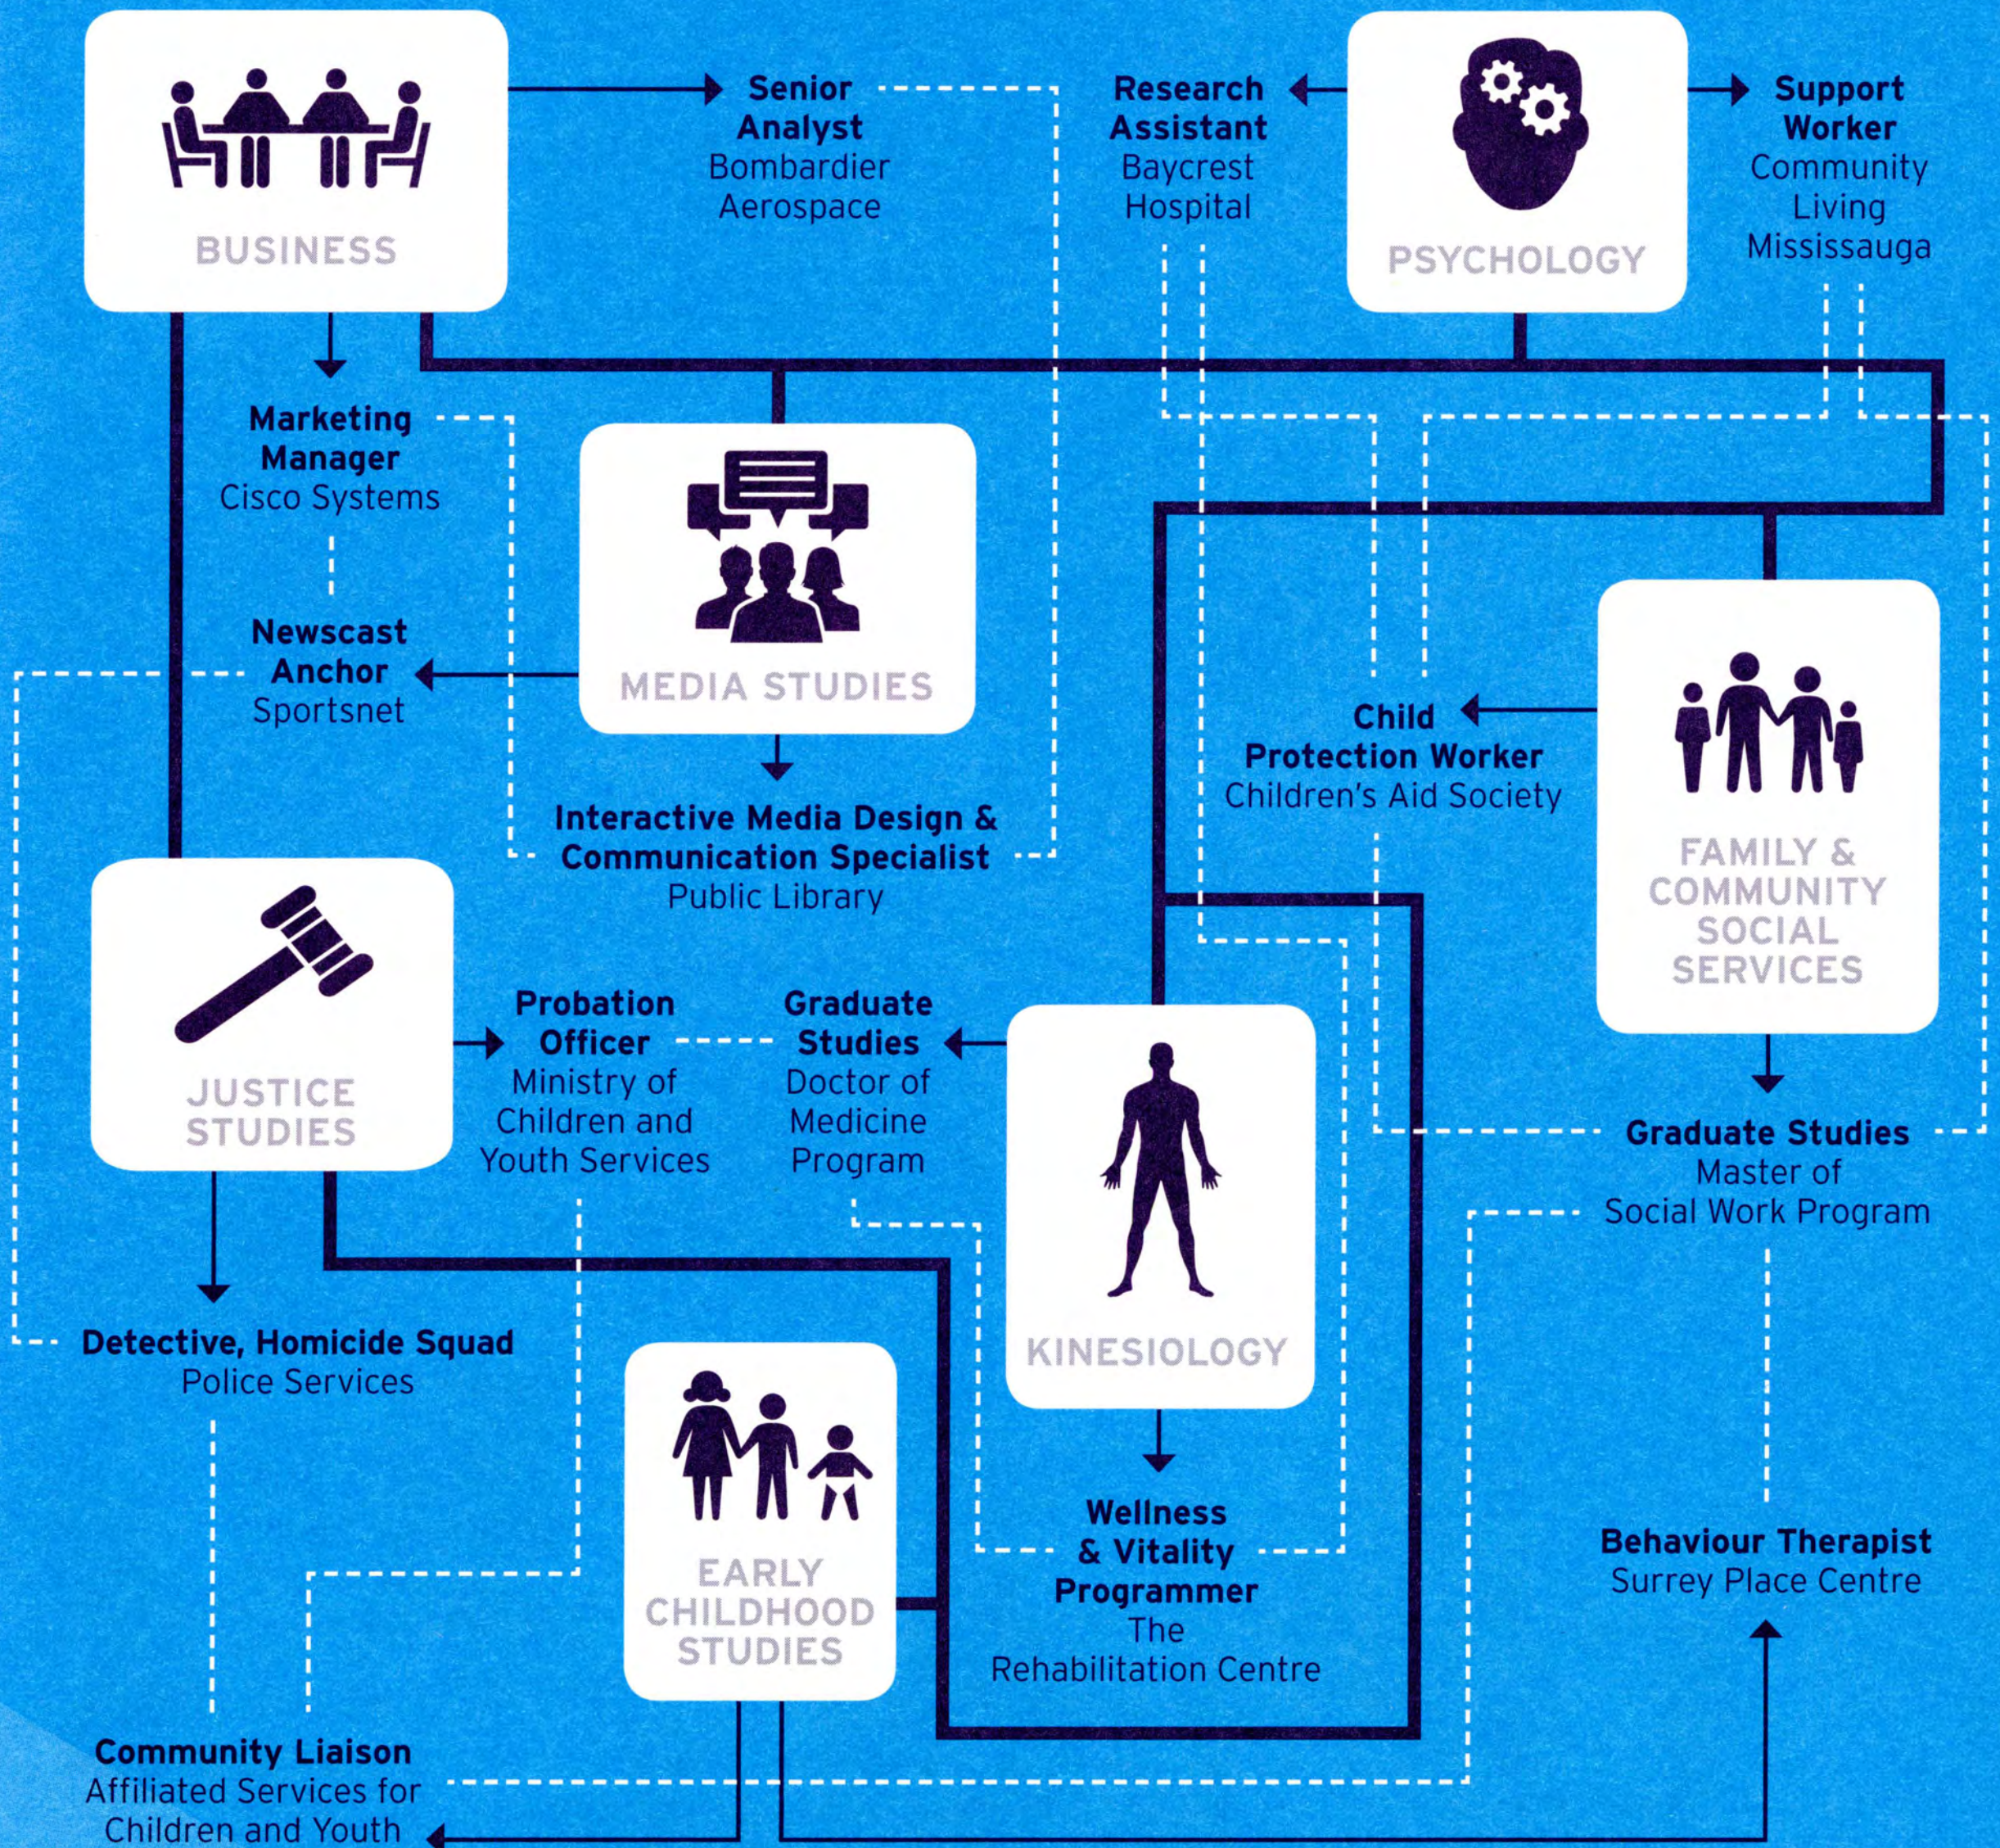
BUSINESS

Senior Analyst
Bombardier Aerospace

Research Assistant
Baycrest Hospital

PSYCHOLOGY

Support Worker
Community Living Mississauga

Marketing Manager
Cisco Systems

MEDIA STUDIES

Newscast Anchor
Sportsnet

Interactive Media Design & Communication Specialist
Public Library

Child Protection Worker
Children's Aid Society

FAMILY & COMMUNITY SOCIAL SERVICES

JUSTICE STUDIES

Probation Officer
Ministry of Children and Youth Services

Graduate Studies
Doctor of Medicine Program

KINESIOLOGY

Graduate Studies
Master of Social Work Program

Detective, Homicide Squad
Police Services

EARLY CHILDHOOD STUDIES

Wellness & Vitality Programmer
The Rehabilitation Centre

Behaviour Therapist
Surrey Place Centre

Community Liaison
Affiliated Services for Children and Youth